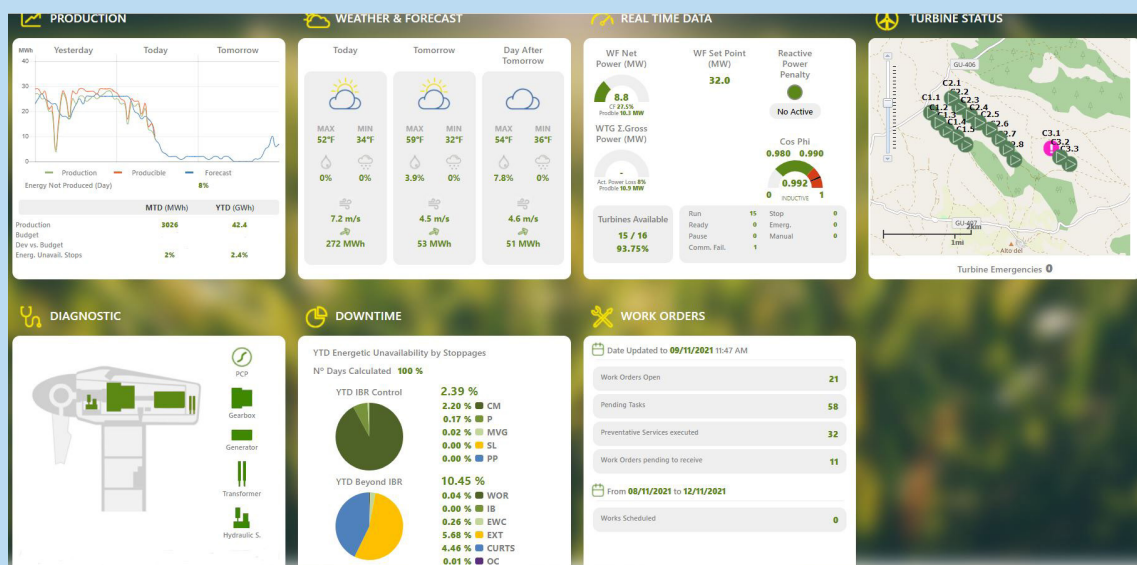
PRODUCTION

MWh Yesterday Today Tomorrow

40
30
20
10
0

Production Producible Forecast

Energy Not Produced (Day) 8%

| | MTD (MWh) | YTD (GWh) |
|---|---|---|
| Production | 3026 | 42.4 |
| Budget | | |
| Dev vs. Budget | | |
| Energ. Unavail. Stops | 2% | 2.4% |

WEATHER & FORECAST

Today Tomorrow Day After Tomorrow

MAX 52ºF MIN 34ºF 0% 0% 7.2 m/s 272 MWh

MAX 59ºF MIN 32ºF 3.9% 0% 4.5 m/s 53 MWh

MAX 54ºF MIN 36ºF 7.8% 0% 4.6 m/s 51 MWh

REAL TIME DATA

WF Net Power (MW) 8.8 CF 27.5% Prodible 10.3 MW

WF Set Point (MW) 32.0

Reactive Power Penalty No Active

WTG Σ.Gross Power (MW) - Act. Power Loss 8% Prodible 10.9 MW

Cos Phi 0.980 0.990 0.992 0 INDUCTIVE 1

Turbines Available 15 / 16 93.75%

Run 15 Stop 0
Ready 0 Emerg. 0
Pause 0 Manual 0
Comm. Fail. 1

TURBINE STATUS

GU-406 C2.1 C2.2 C1.1 C1.2 C2.3 C1.3 C2.4 C1.4 C2.5 C1.5 C2.6 C2.7 C2.8 C3.1 C3.2 C3.3 GU-407 2km 1mi Alto del

Turbine Emergencies 0

DIAGNOSTIC

PCP
Gearbox
Generator
Transformer
Hydraulic S.

DOWNTIME

YTD Energetic Unavailability by Stoppages

Nº Days Calculated 100 %

YTD IBR Control 2.39 %
2.20 % CM
0.17 % P
0.02 % MVG
0.00 % SL
0.00 % PP

YTD Beyond IBR 10.45 %
0.04 % WOR
0.00 % IB
0.26 % EWC
5.68 % EXT
4.46 % CURTS
0.01 % OC

WORK ORDERS

Date Updated to 09/11/2021 11:47 AM

Work Orders Open 21
Pending Tasks 58
Preventative Services executed 32
Work Orders pending to receive 11

From 08/11/2021 to 12/11/2021

Works Scheduled 0